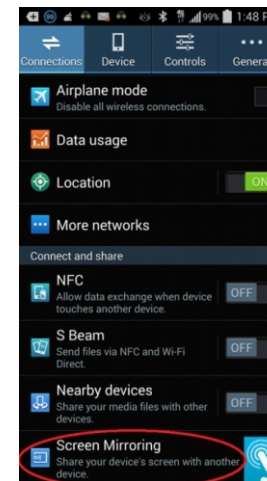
99% 1:48

Connections Device Controls Genera

Airplane mode
Disable all wireless connections.

Data usage

Location ON

More networks

Connect and share

NFC
Allow data exchange when device touches another device. OFF

S Beam
Send files via NFC and Wi-Fi Direct. OFF

Nearby devices
Share your media files with other devices. OFF

Screen Mirroring
Share your device's screen with another device.